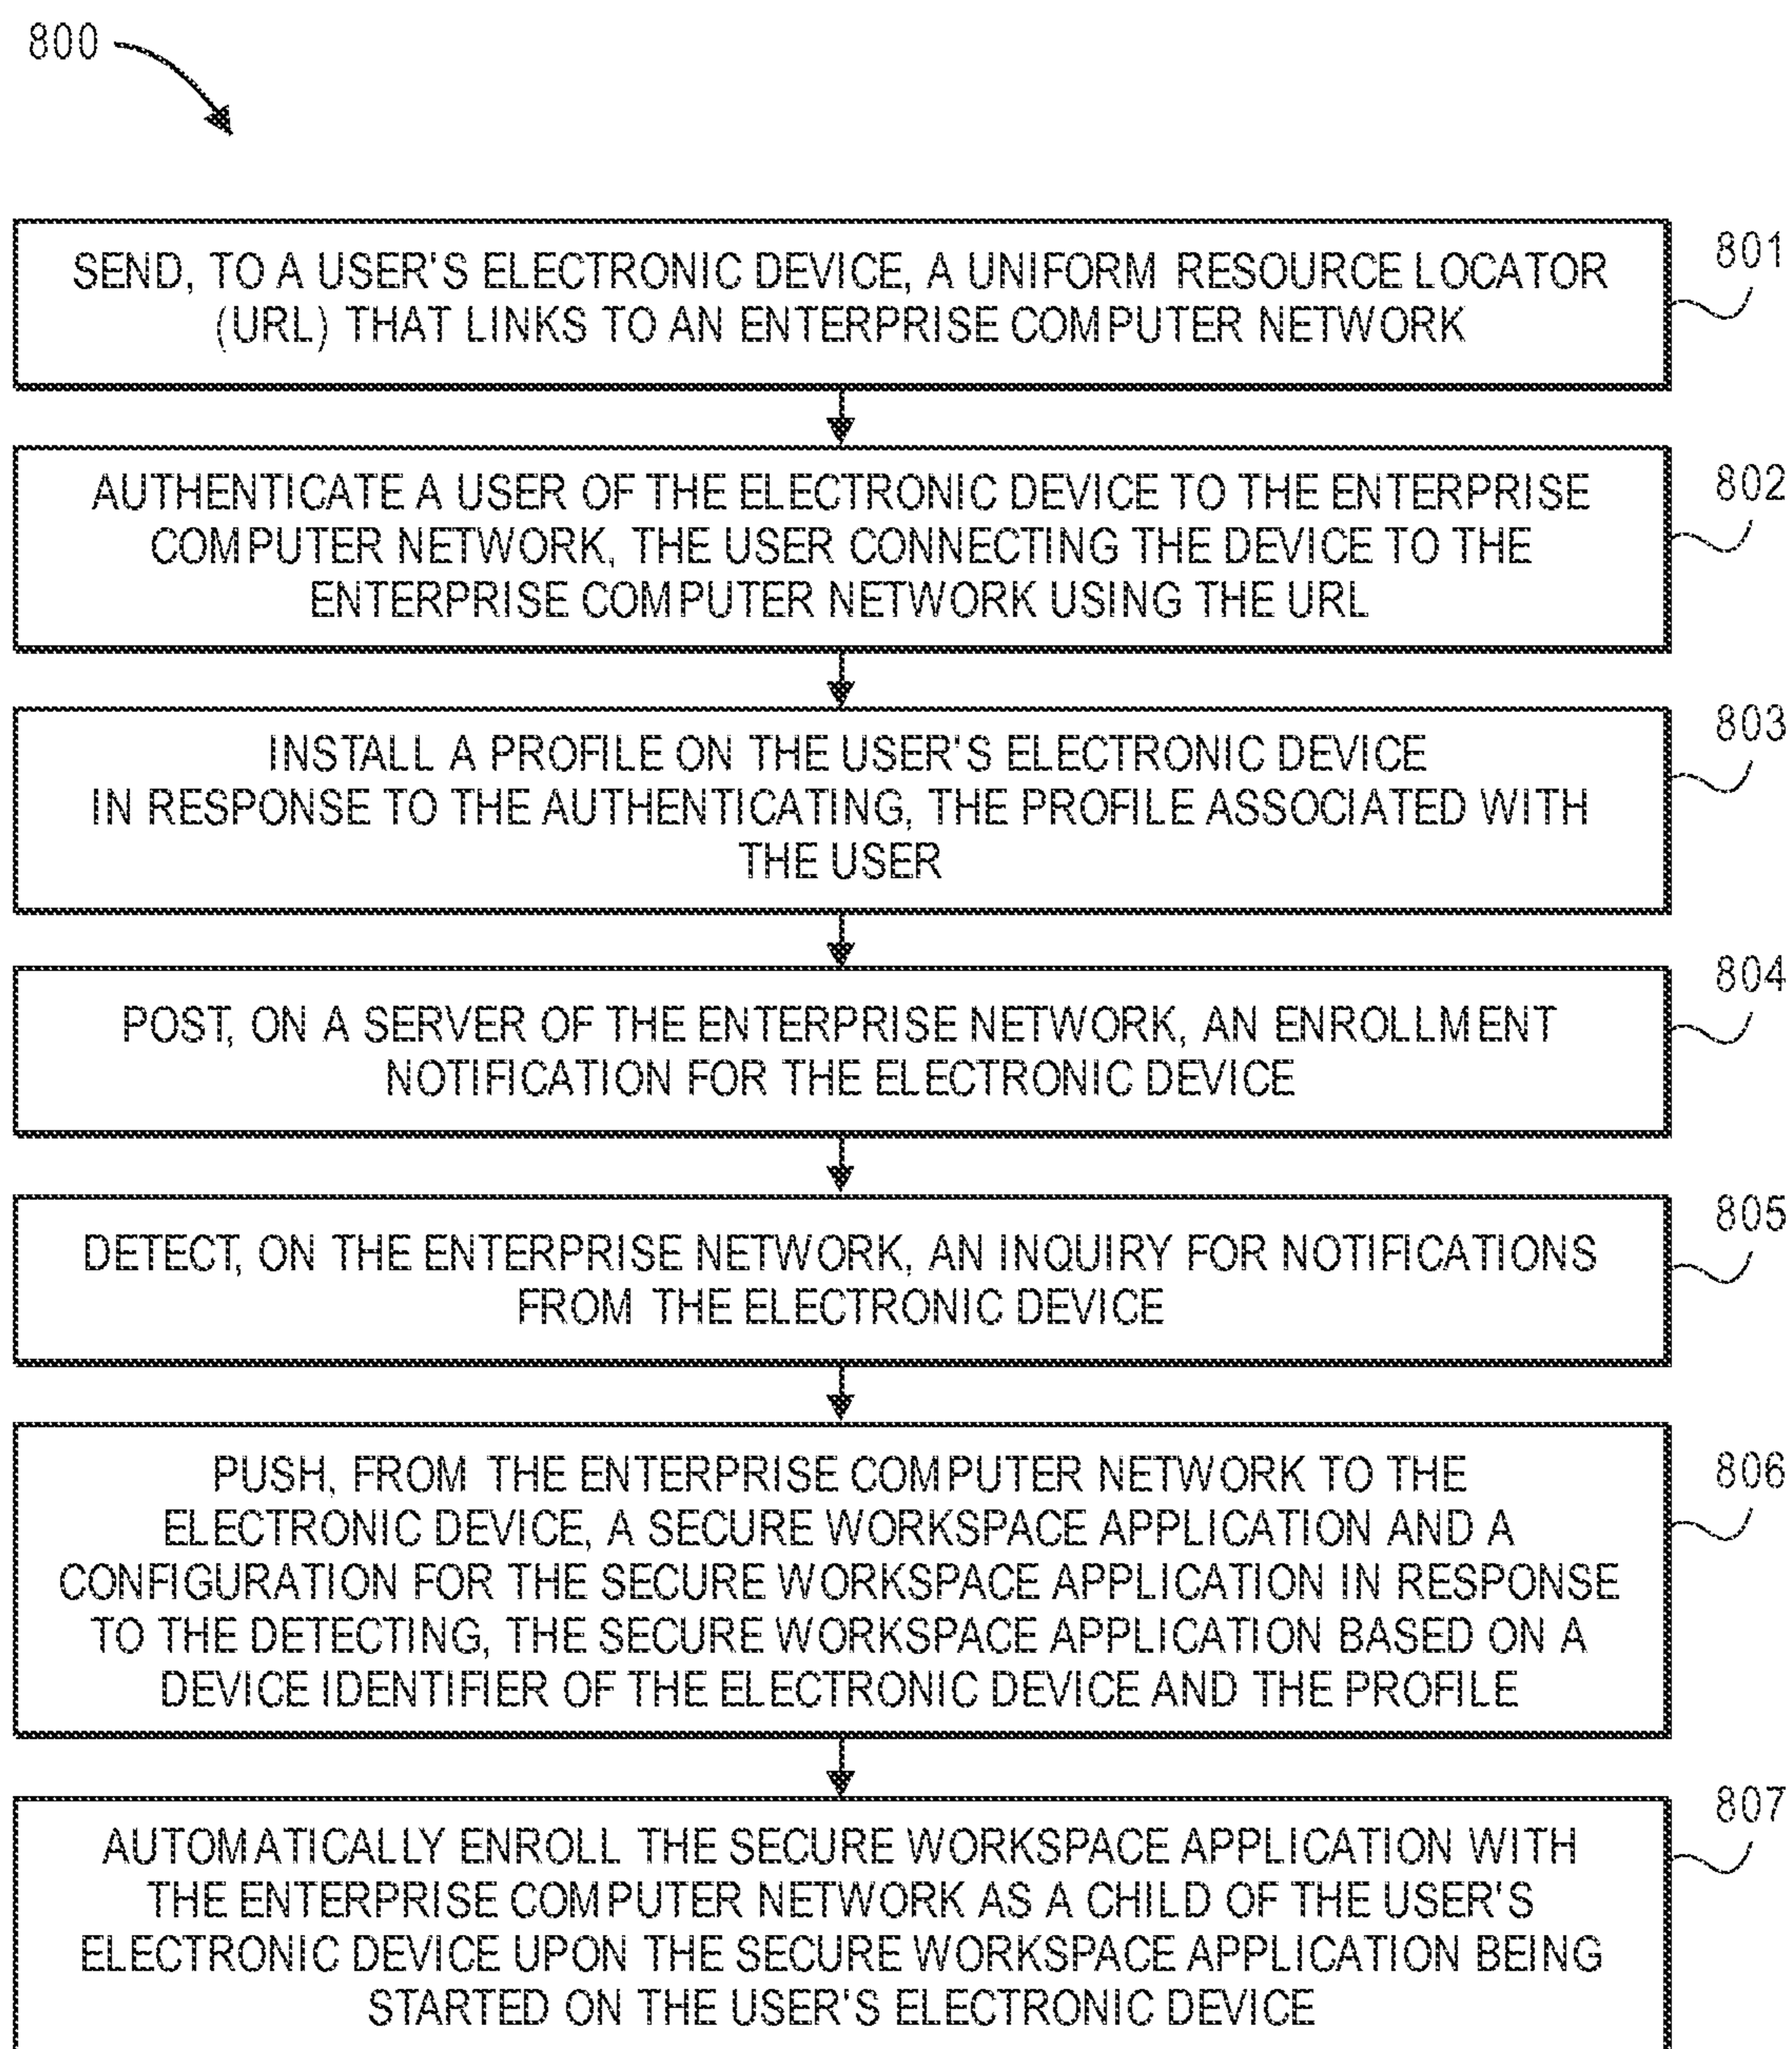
800

SEND, TO A USER'S ELECTRONIC DEVICE, A UNIFORM RESOURCE LOCATOR (URL) THAT LINKS TO AN ENTERPRISE COMPUTER NETWORK

801

AUTHENTICATE A USER OF THE ELECTRONIC DEVICE TO THE ENTERPRISE COMPUTER NETWORK, THE USER CONNECTING THE DEVICE TO THE ENTERPRISE COMPUTER NETWORK USING THE URL

802

INSTALL A PROFILE ON THE USER'S ELECTRONIC DEVICE IN RESPONSE TO THE AUTHENTICATING, THE PROFILE ASSOCIATED WITH THE USER

803

POST, ON A SERVER OF THE ENTERPRISE NETWORK, AN ENROLLMENT NOTIFICATION FOR THE ELECTRONIC DEVICE

804

DETECT, ON THE ENTERPRISE NETWORK, AN INQUIRY FOR NOTIFICATIONS FROM THE ELECTRONIC DEVICE

805

PUSH, FROM THE ENTERPRISE COMPUTER NETWORK TO THE ELECTRONIC DEVICE, A SECURE WORKSPACE APPLICATION AND A CONFIGURATION FOR THE SECURE WORKSPACE APPLICATION IN RESPONSE TO THE DETECTING, THE SECURE WORKSPACE APPLICATION BASED ON A DEVICE IDENTIFIER OF THE ELECTRONIC DEVICE AND THE PROFILE

806

AUTOMATICALLY ENROLL THE SECURE WORKSPACE APPLICATION WITH THE ENTERPRISE COMPUTER NETWORK AS A CHILD OF THE USER'S ELECTRONIC DEVICE UPON THE SECURE WORKSPACE APPLICATION BEING STARTED ON THE USER'S ELECTRONIC DEVICE

807